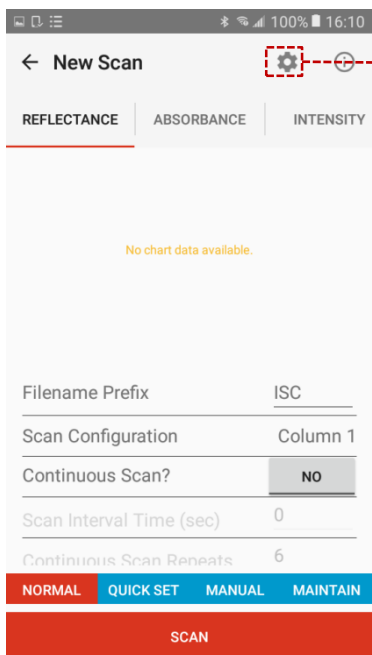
100% 16:10

← New Scan

REFLECTANCE | ABSORBANCE | INTENSITY

No chart data available.

Filename Prefix | ISC
Scan Configuration | Column 1
Continuous Scan? | NO
Scan Interval Time (sec) | 0
Continuous Scan Repeats | 6

NORMAL | QUICK SET | MANUAL | MAINTAIN

SCAN